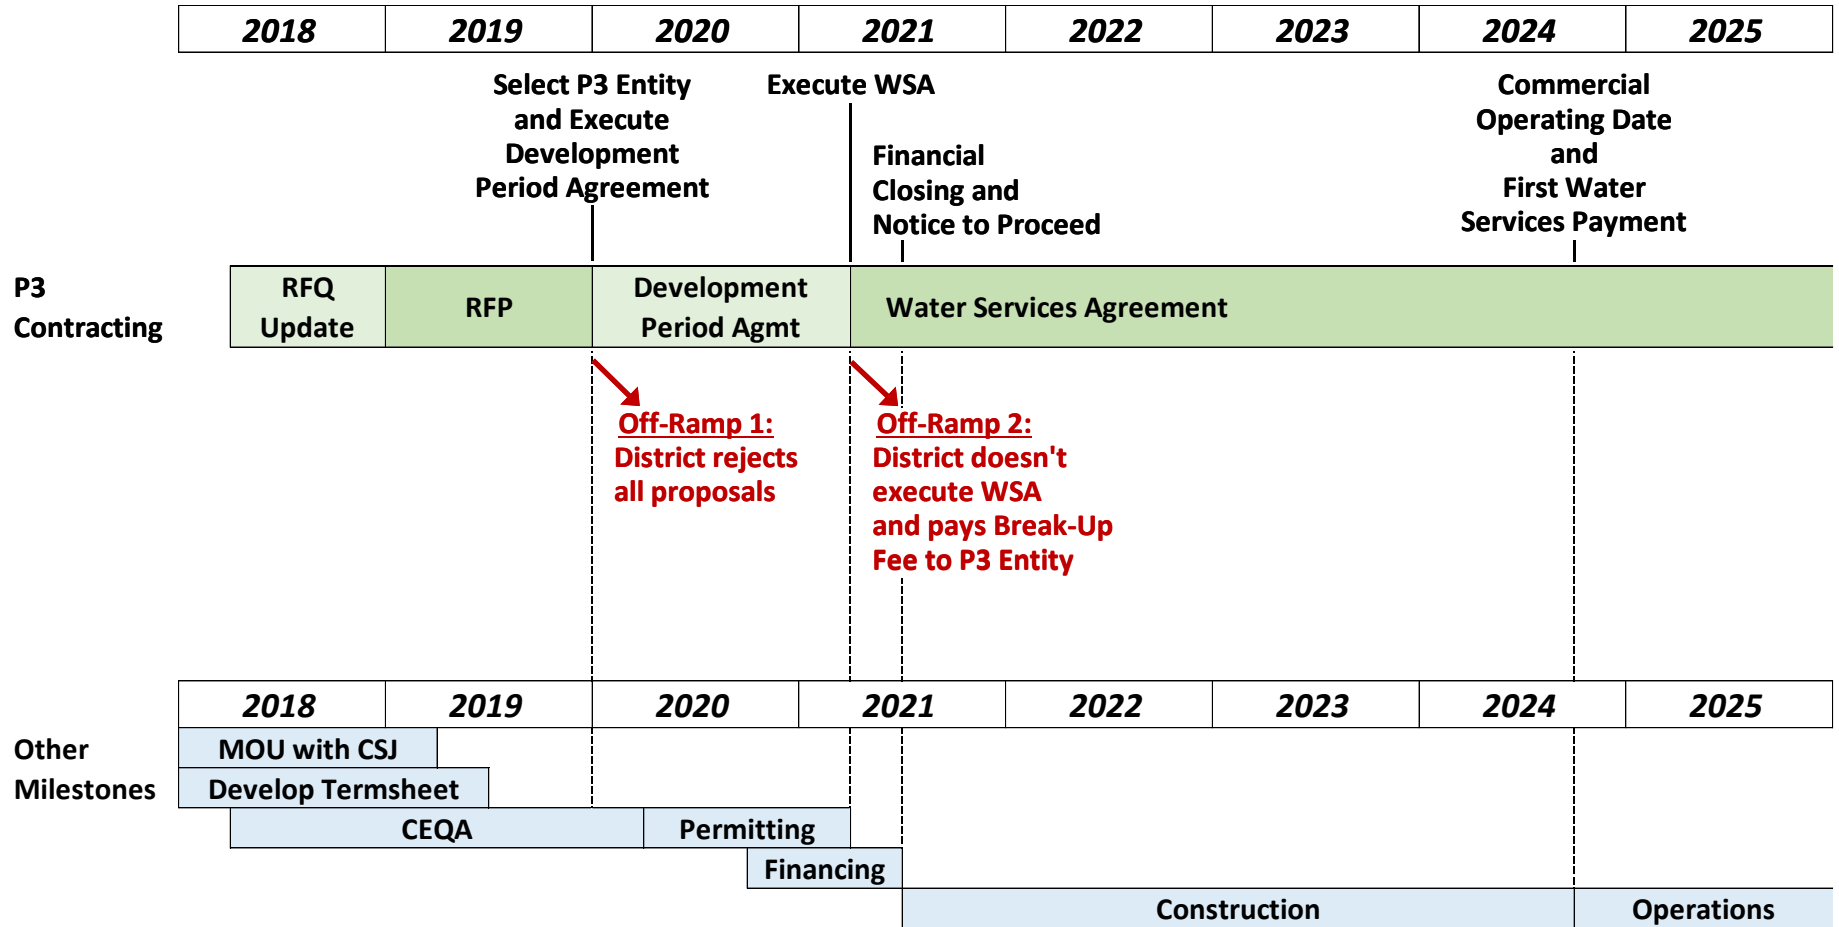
| 2018 | 2019 | 2020 | 2021 | 2022 | 2023 | 2024 | 2025 |
|---|---|---|---|---|---|---|---|

Select P3 Entity and Execute Development Period Agreement

Execute WSA

Financial Closing and Notice to Proceed

Commercial Operating Date and First Water Services Payment

P3 Contracting

RFQ Update

RFP

Development Period Agmt

Water Services Agreement

Off-Ramp 1:
District rejects all proposals

Off-Ramp 2:
District doesn't execute WSA and pays Break-Up Fee to P3 Entity

| 2018 | 2019 | 2020 | 2021 | 2022 | 2023 | 2024 | 2025 |
|---|---|---|---|---|---|---|---|

Other Milestones

MOU with CSJ

Develop Termsheet

CEQA

Permitting

Financing

Construction

Operations